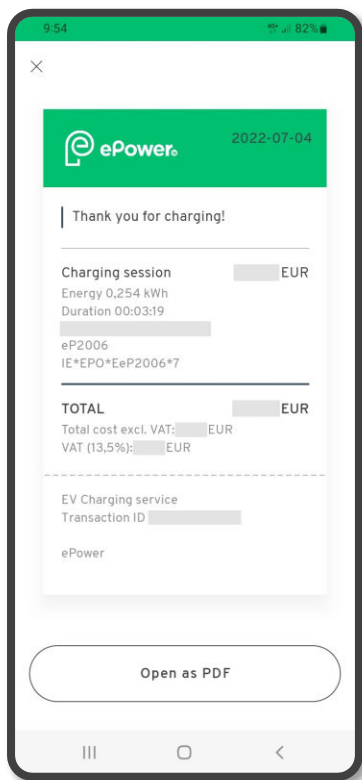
9:54 82%

×

ePower 2022-07-04

Thank you for charging!

Charging session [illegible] EUR
Energy 0,254 kWh
Duration 00:03:19
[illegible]
eP2006
IE*EPO*EeP2006*7

TOTAL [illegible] EUR
Total cost excl. VAT: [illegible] EUR
VAT (13,5%): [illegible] EUR

EV Charging service
Transaction ID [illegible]

ePower

Open as PDF